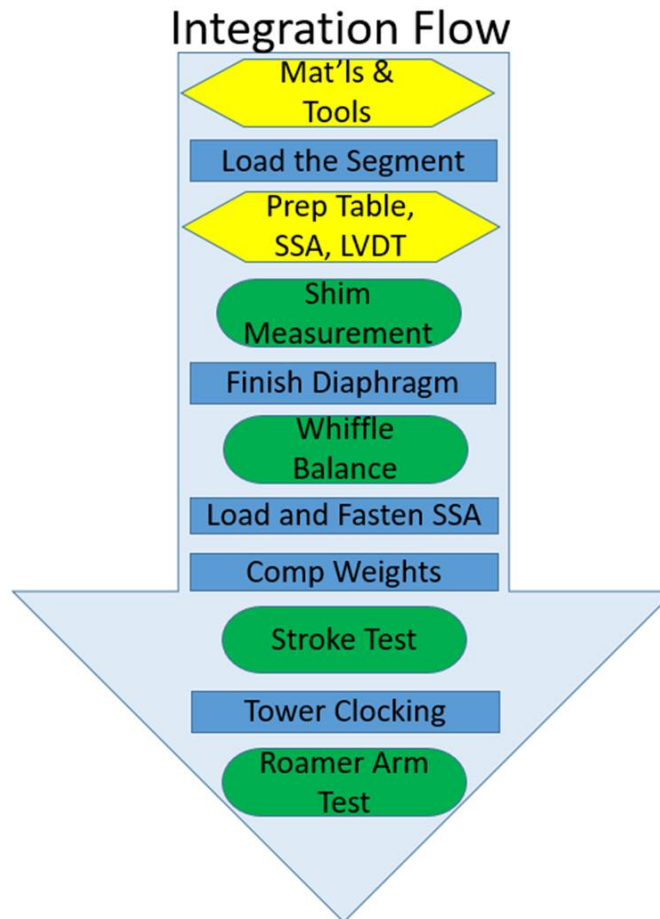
Integration Flow

Mat'ls & Tools

Load the Segment

Prep Table, SSA, LVDT

Shim Measurement

Finish Diaphragm

Whiffle Balance

Load and Fasten SSA

Comp Weights

Stroke Test

Tower Clocking

Roamer Arm Test